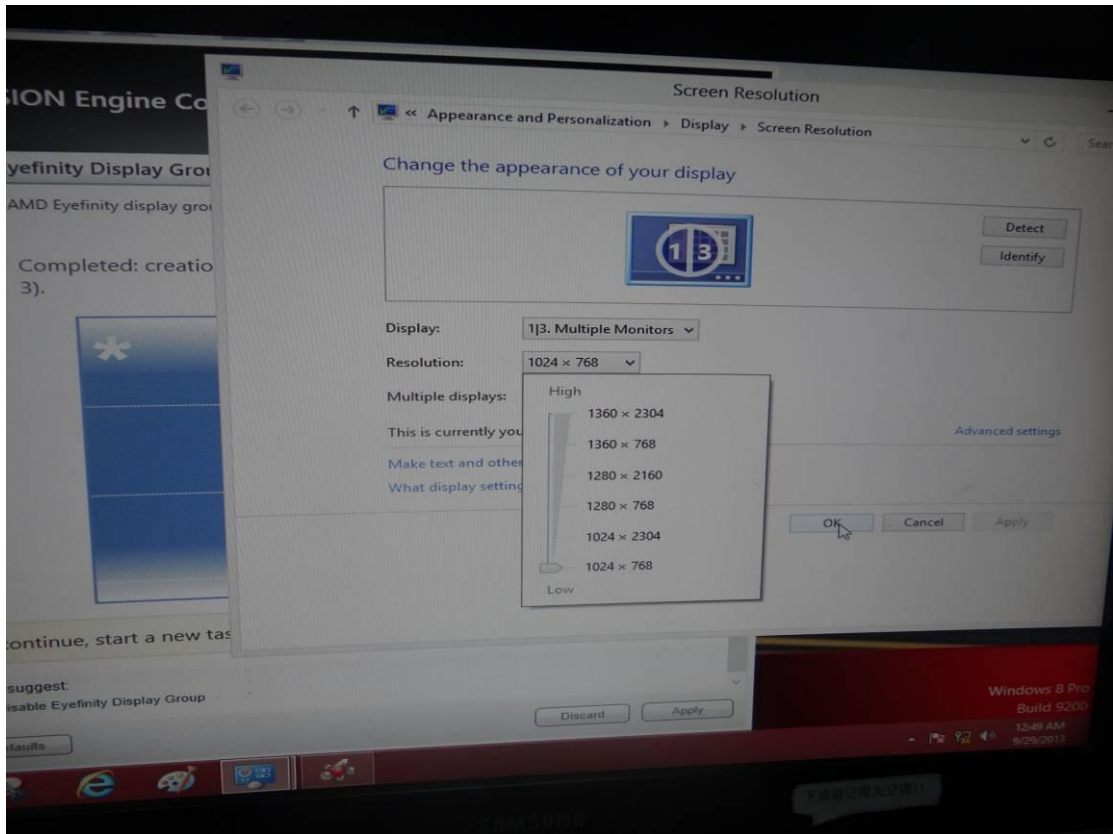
IION Engine Co

yefinity Display Gro

AMD Eyefinity display gro

Completed: creatio
3).

continue, start a new tas

suggest:
isable Eyefinity Display Group

faults

Discard
Apply

Screen Resolution

« Appearance and Personalization ▸ Display ▸ Screen Resolution

Sear

Change the appearance of your display

1 3

Detect
Identify

Display: 1|3. Multiple Monitors

Resolution: 1024 × 768

Multiple displays:

This is currently you

Make text and other

What display setting

High
1360 × 2304
1360 × 768
1280 × 2160
1280 × 768
1024 × 2304
1024 × 768
Low

Advanced settings

OK
Cancel
Apply

Windows 8 Pro
Build 9200
12:49 AM
9/29/2013

SAMSUNG